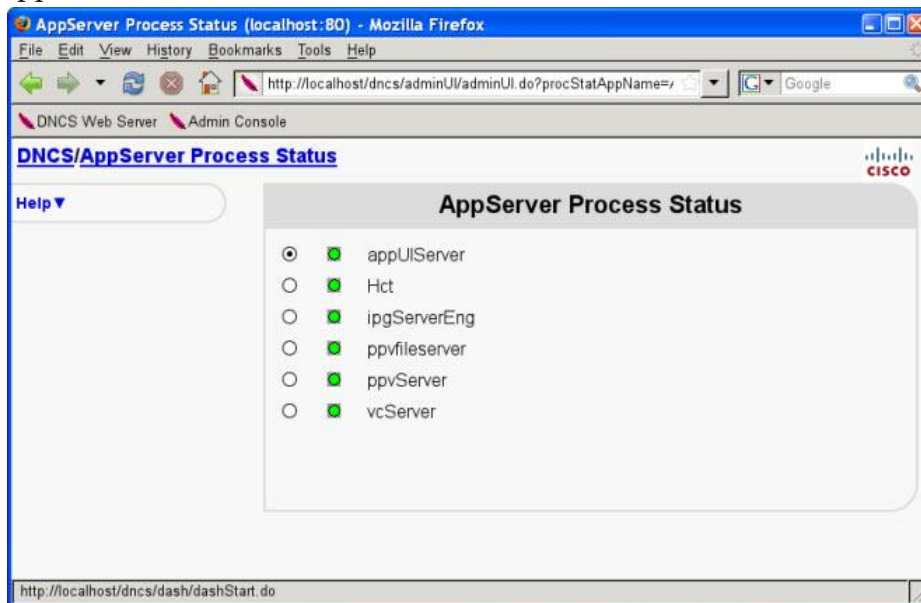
AppServer Process Status (localhost:80) - Mozilla Firefox

File Edit View History Bookmarks Tools Help

http://localhost/dncs/adminUI/adminUI.do?procStatAppName=/

Google

DNCS Web Server Admin Console

DNCS/AppServer Process Status

cisco

Help▼

AppServer Process Status

appUIServer

Hct

ipgServerEng

ppvfileserver

ppvServer

vcServer

http://localhost/dncs/dash/dashStart.do